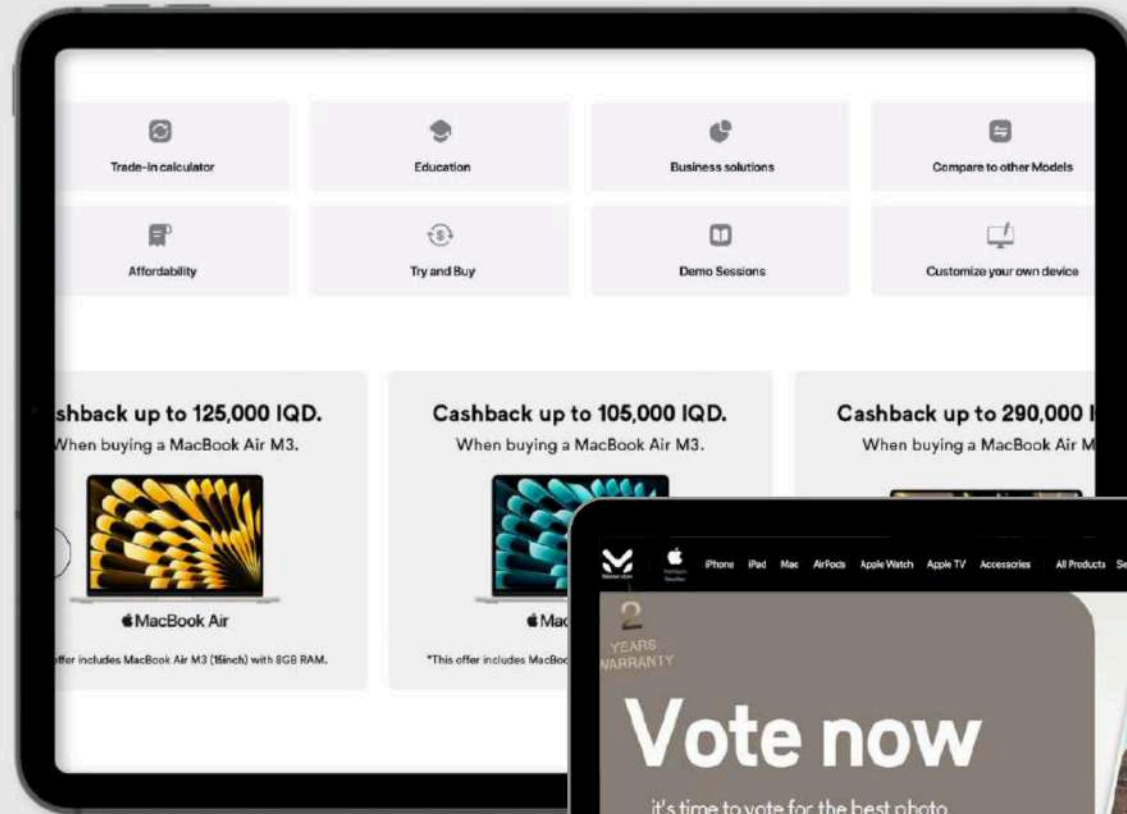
Trade-in calculator

Education

Business solutions

Compare to other Models

Affordability

Try and Buy

Demo Sessions

Customize your own device

shback up to 125,000 IQD.
When buying a MacBook Air M3.

MacBook Air

ffer includes MacBook Air M3 (15inch) with 8GB RAM.

Cashback up to 105,000 IQD.
When buying a MacBook Air M3.

Mac

*This offer includes MacBoo

Cashback up to 290,000 I
When buying a MacBook Air M

iPhone iPad Mac AirPods Apple Watch Apple TV Accessories All Products Se

2
YEARS
WARRANTY

Vote now

it's time to vote for the best photo